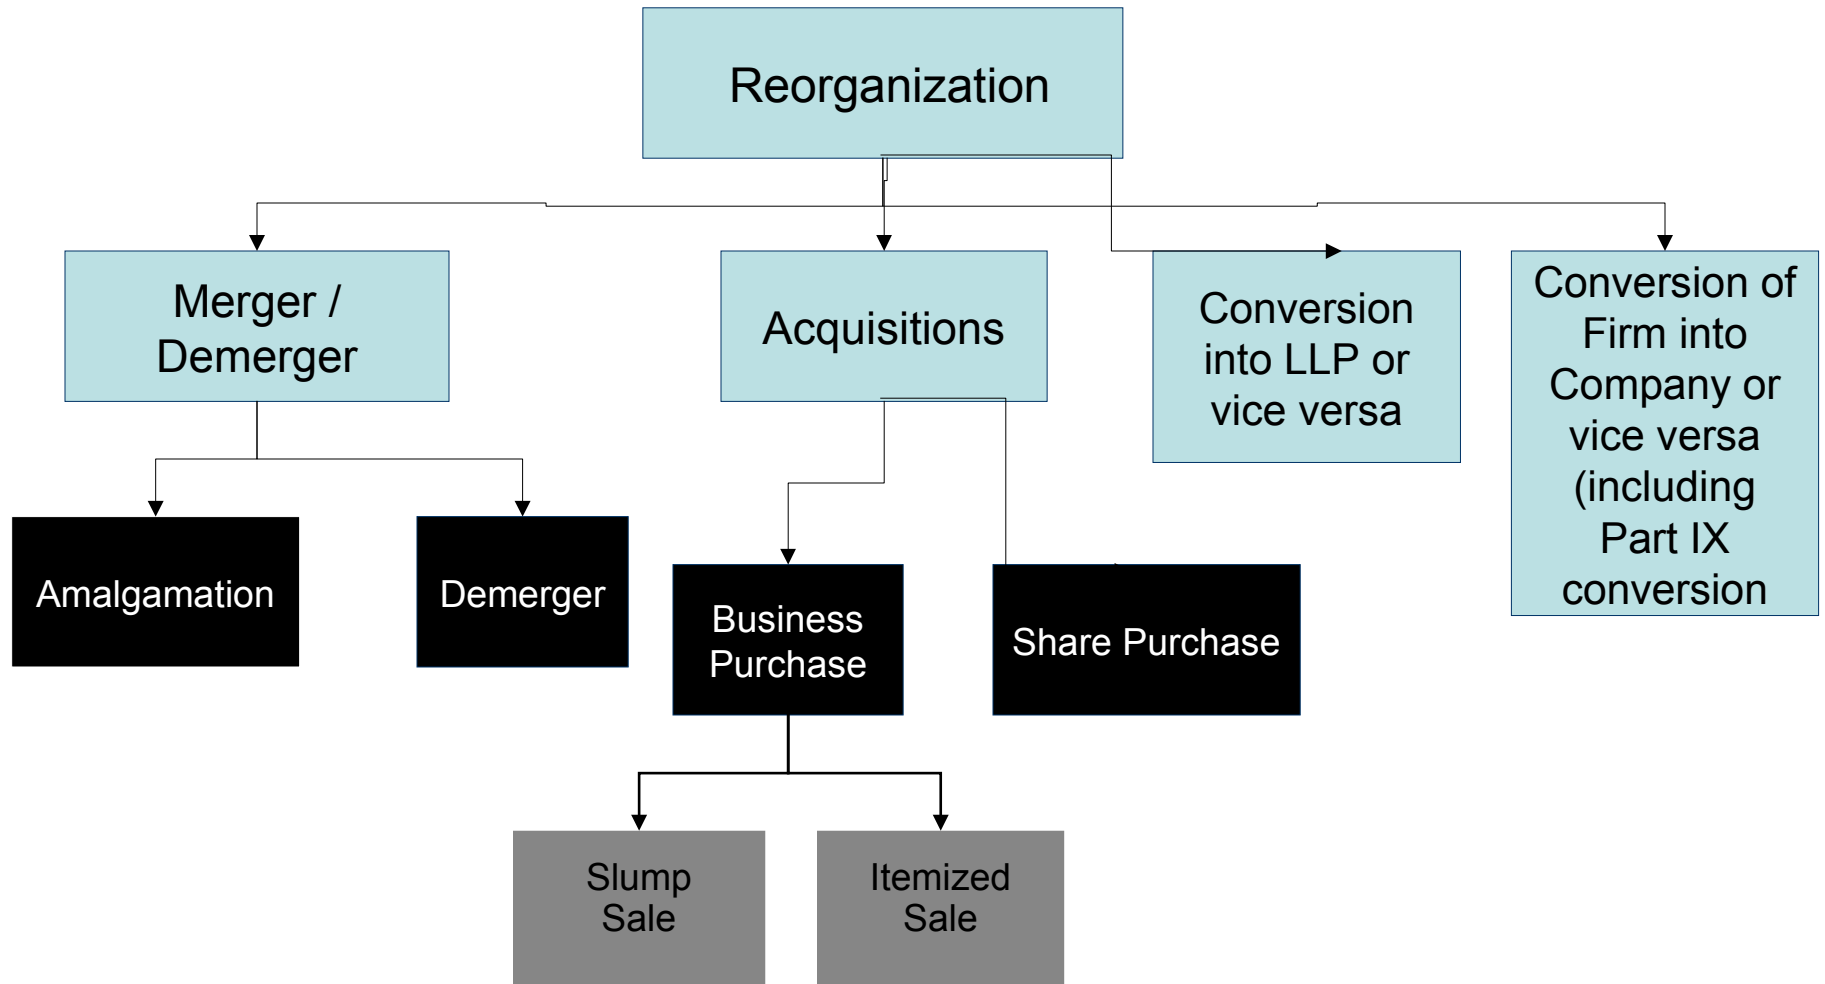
Reorganization

Merger / Demerger

Acquisitions

Conversion into LLP or vice versa

Conversion of Firm into Company or vice versa (including Part IX conversion

Amalgamation

Demerger

Business Purchase

Share Purchase

Slump Sale

Itemized Sale